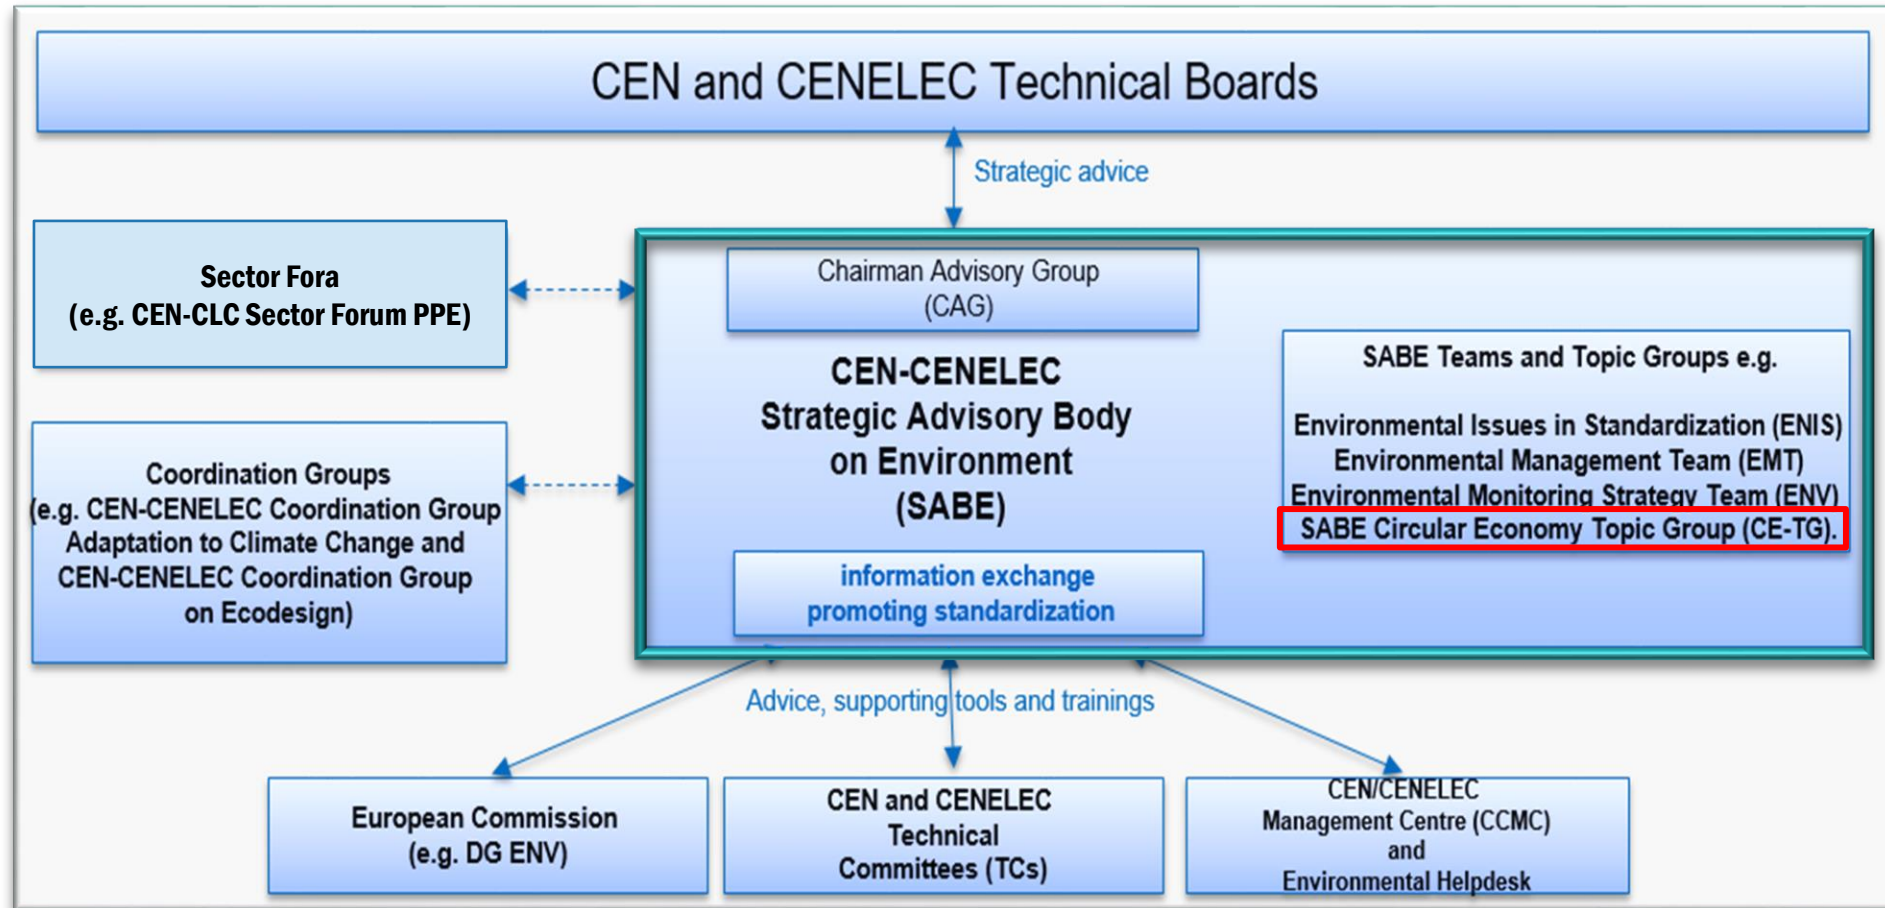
CEN and CENELEC Technical Boards

Strategic advice

Sector Fora
(e.g. CEN-CLC Sector Forum PPE)

Coordination Groups
(e.g. CEN-CENELEC Coordination Group Adaptation to Climate Change and CEN-CENELEC Coordination Group on Ecodesign)

Chairman Advisory Group
(CAG)

CEN-CENELEC
Strategic Advisory Body
on Environment
(SABE)

information exchange
promoting standardization

SABE Teams and Topic Groups e.g.

Environmental Issues in Standardization (ENIS)
Environmental Management Team (EMT)
Environmental Monitoring Strategy Team (ENV)
SABE Circular Economy Topic Group (CE-TG).

Advice, supporting tools and trainings

European Commission
(e.g. DG ENV)

CEN and CENELEC
Technical
Committees (TCs)

CEN/CENELEC
Management Centre (CCMC)
and
Environmental Helpdesk